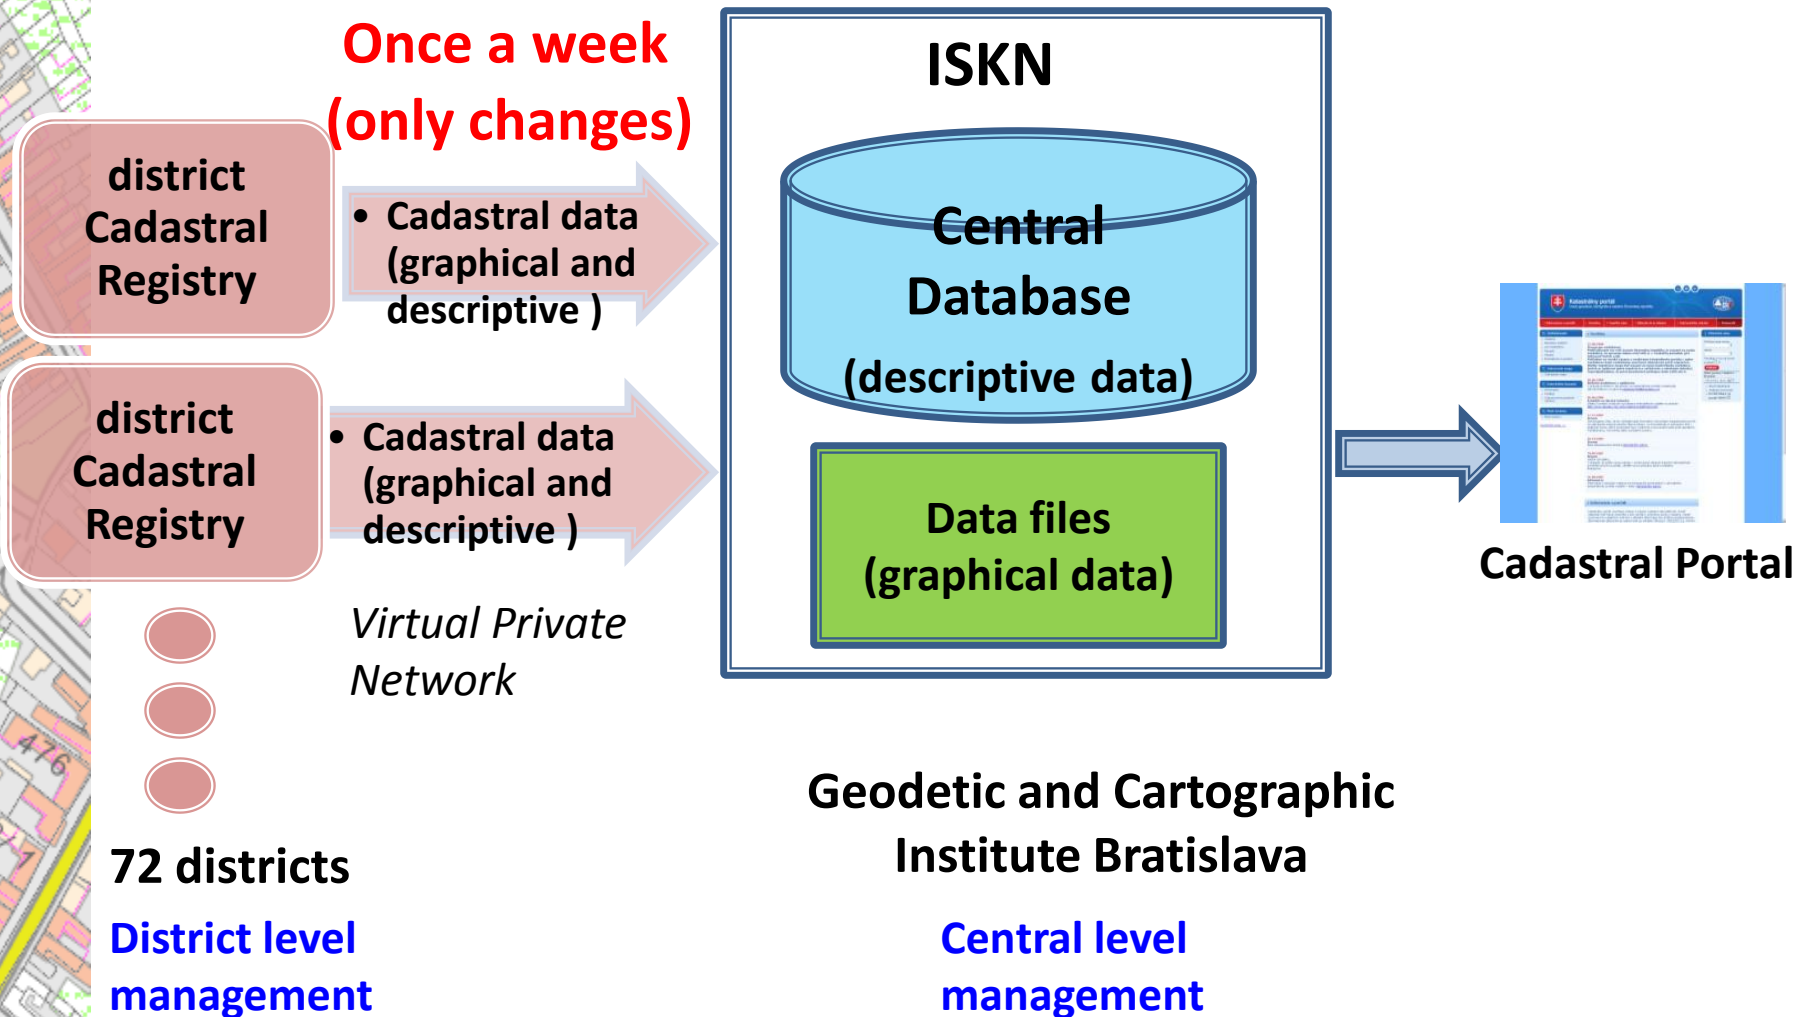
Once a week
(only changes)

ISKN

district Cadastral Registry

• Cadastral data (graphical and descriptive )

Central Database

(descriptive data)

district Cadastral Registry

• Cadastral data (graphical and descriptive )

Data files
(graphical data)

Cadastral Portal

Virtual Private Network

72 districts

District level management

Geodetic and Cartographic Institute Bratislava

Central level management